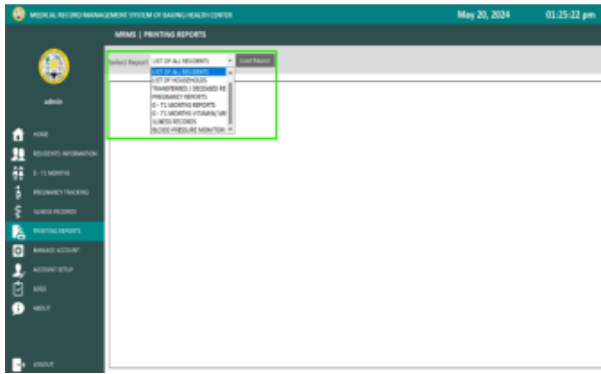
MEDICAL RECORD MANAGEMENT SYSTEM OF BAGING HEALTH CENTER

May 20, 2024

01:25:22 pm

MRMS | PRINTING REPORTS

admin

HOME

RESIDENTS INFORMATION

0 - 71 MONTHS

PREGNANCY TRACKING

ILLNESS RECORDS

PRINTING REPORTS

MANAGE ACCOUNT

ACCOUNT SETUP

LOGS

ABOUT

LOGOUT

Select Report

LIST OF ALL RESIDENTS

Load Report

LIST OF ALL RESIDENTS

LIST OF HOUSEHOLDS

TRANSFERRED / DECEASED RE

PREGNANCY REPORTS

0 - 71 MONTHS REPORTS

0 - 71 MONTHS VITAMIN/ WE

ILLNESS RECORDS

BLOOD PRESSURE MONITOR